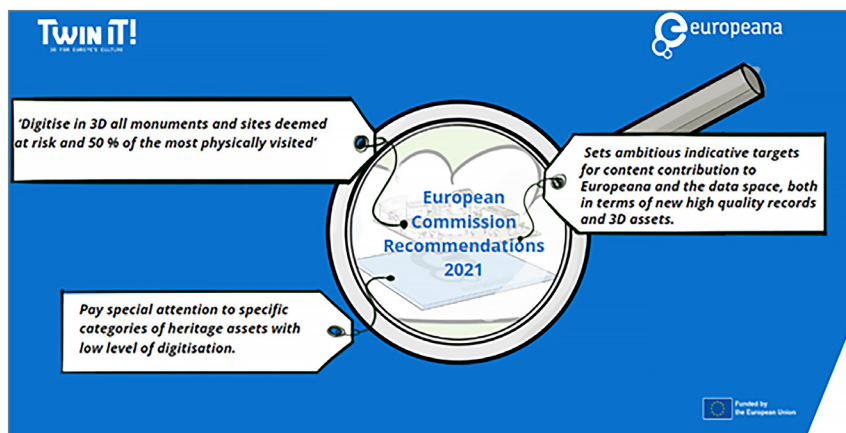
TWIN IT!
3D FOR EUROPE'S CULTURE

europeana

'Digitise in 3D all monuments and sites deemed at risk and 50 % of the most physically visited'

Sets ambitious indicative targets for content contribution to Europeana and the data space, both in terms of new high quality records and 3D assets.

European Commission Recommendations 2021

Pay special attention to specific categories of heritage assets with low level of digitisation.

Funded by the European Union